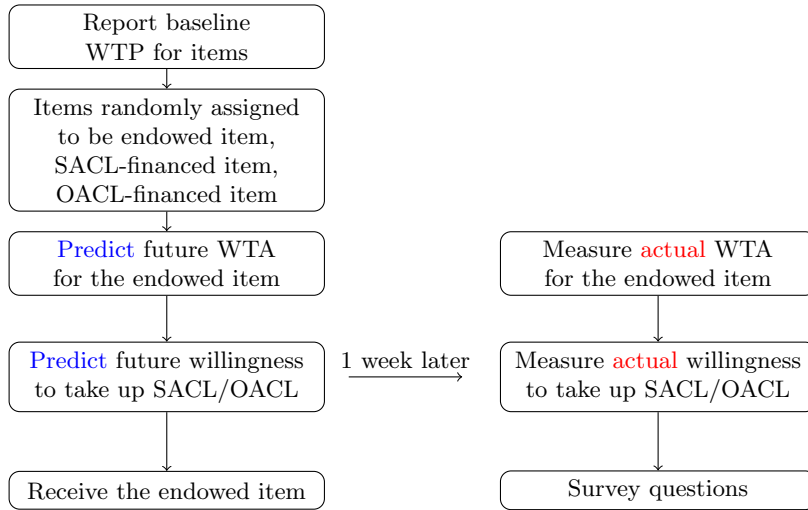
Report baseline WTP for items

Items randomly assigned to be endowed item, SACL-financed item, OACL-financed item

Predict future WTA for the endowed item

Predict future willingness to take up SACL/OACL

Receive the endowed item

1 week later

Measure actual WTA for the endowed item

Measure actual willingness to take up SACL/OACL

Survey questions